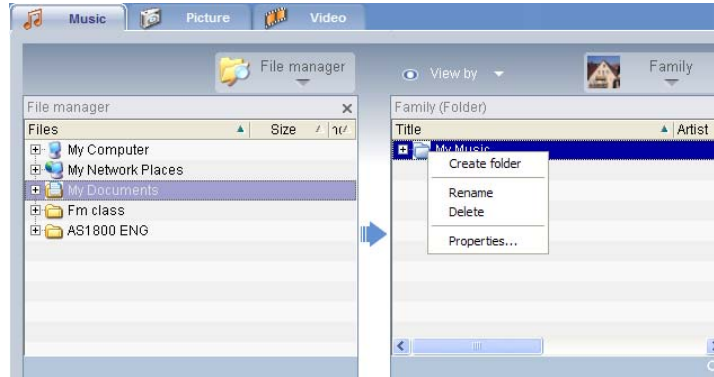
Music Picture Video

File manager

View by

Family

File manager ×

| Files | Size | 1( |
|---|---|---|
| My Computer | | |
| My Network Places | | |
| My Documents | | |
| Fm class | | |
| AS1800 ENG | | |

Family (Folder)

| Title | Artist |
|---|---|
| My Music | |

Create folder
Rename
Delete
Properties...